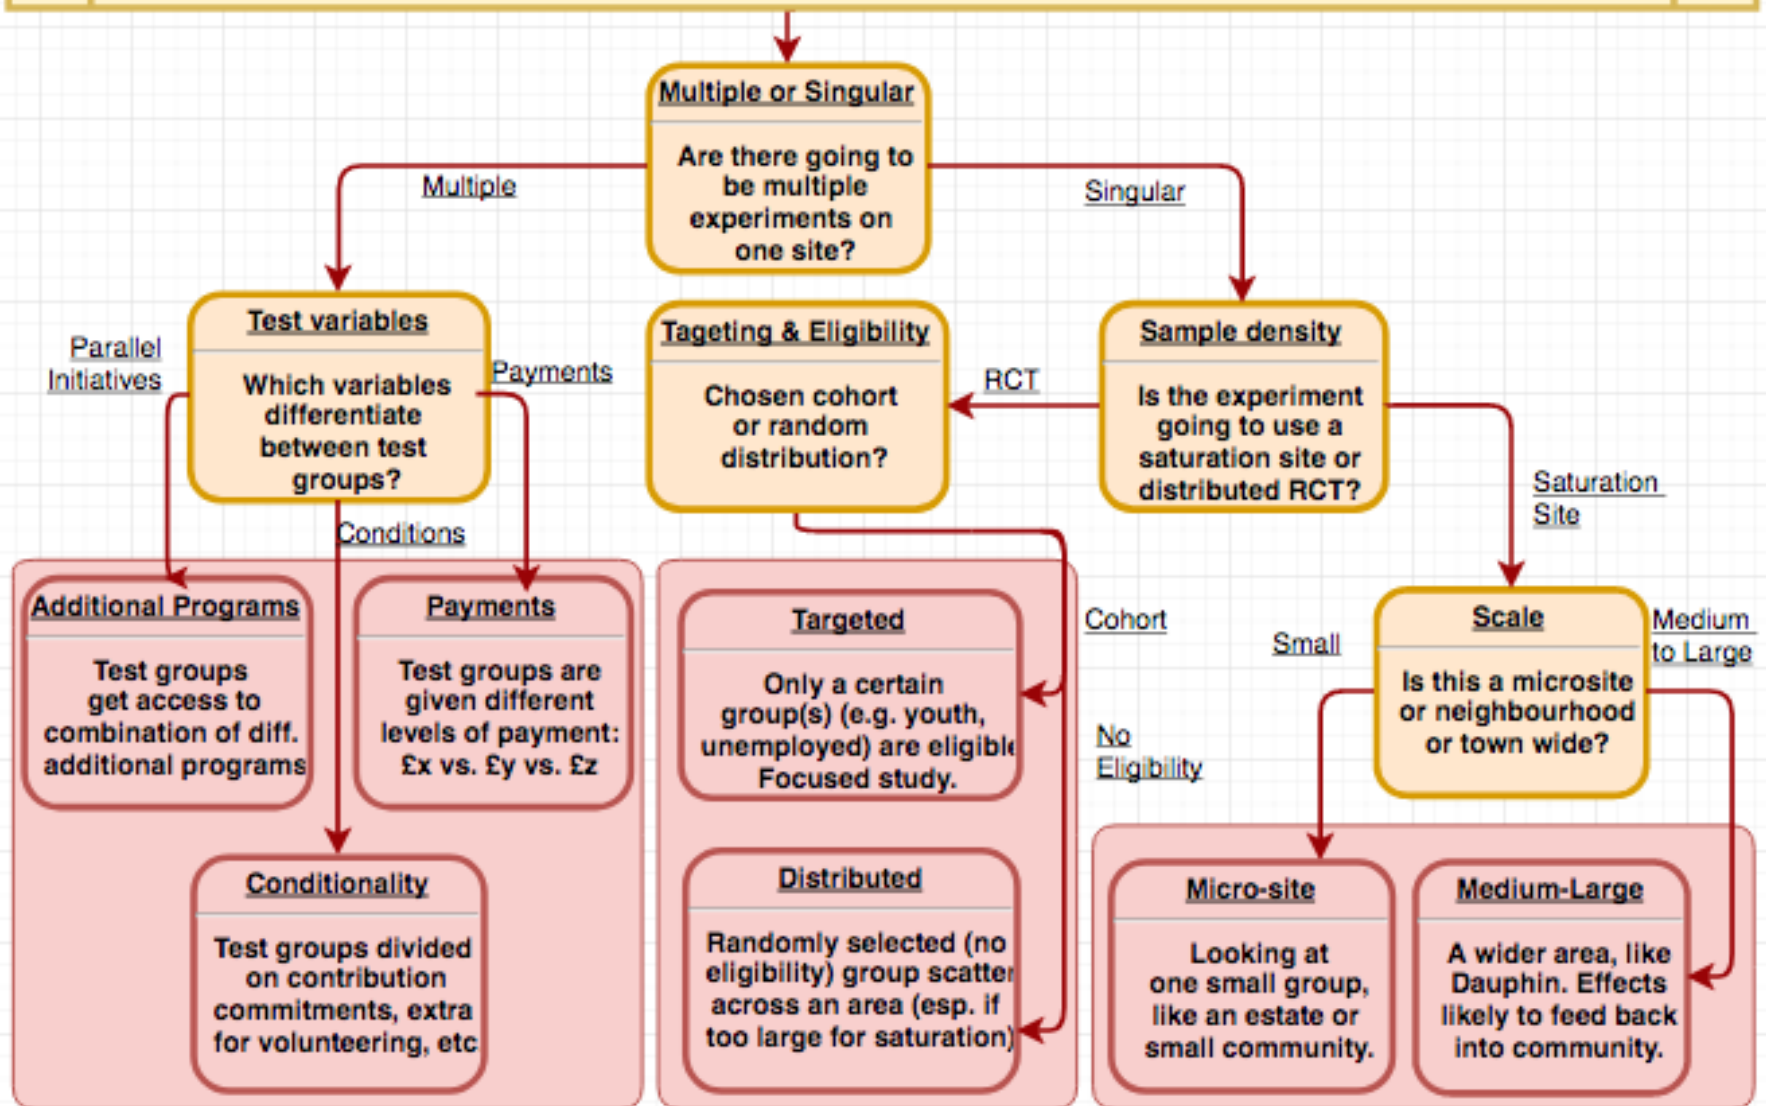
Multiple or Singular

Are there going to be multiple experiments on one site?

Multiple

Singular

Test variables

Which variables differentiate between test groups?

Parallel Initiatives

Payments

Conditions

Tageting & Eligibility

Chosen cohort or random distribution?

RCT

Sample density

Is the experiment going to use a saturation site or distributed RCT?

Saturation Site

Additional Programs

Test groups get access to combination of diff. additional programs

Payments

Test groups are given different levels of payment: £x vs. £y vs. £z

Conditionality

Test groups divided on contribution commitments, extra for volunteering, etc

Targeted

Only a certain group(s) (e.g. youth, unemployed) are eligible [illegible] Focused study.

Cohort

No Eligibility

Distributed

Randomly selected (no eligibility) group scatter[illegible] across an area (esp. if too large for saturation)

Scale

Is this a microsite or neighbourhood or town wide?

Small

Medium to Large

Micro-site

Looking at one small group, like an estate or small community.

Medium-Large

A wider area, like Dauphin. Effects likely to feed back into community.